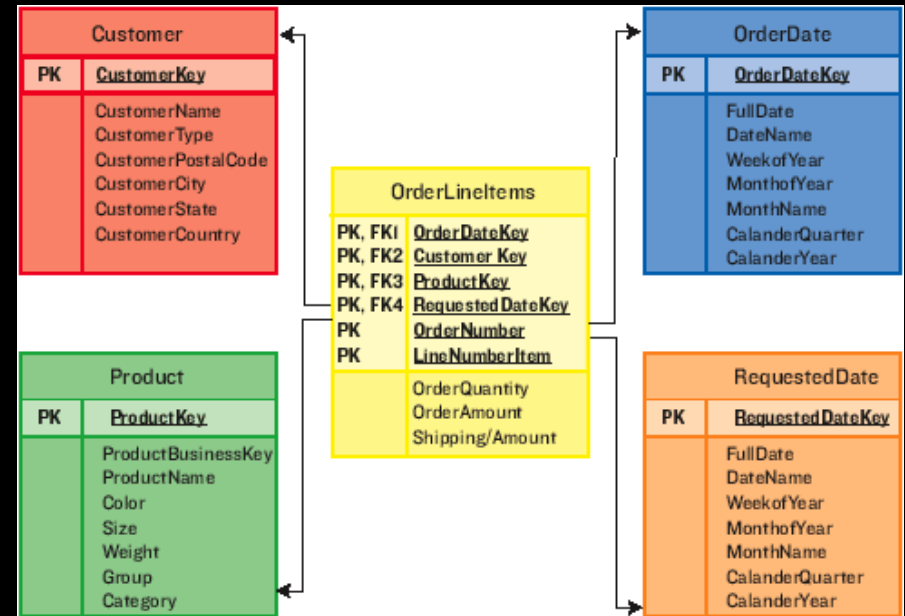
Customer

| PK | CustomerKey |
|---|---|
| | CustomerName<br>CustomerType<br>CustomerPostalCode<br>CustomerCity<br>CustomerState<br>CustomerCountry |

OrderLineItems

| PK, FK1 | OrderDateKey |
|---|---|
| PK, FK2 | Customer Key |
| PK, FK3 | ProductKey |
| PK, FK4 | RequestedDateKey |
| PK | OrderNumber |
| PK | LineNumberItem |
| | OrderQuantity<br>OrderAmount<br>Shipping/Amount |

OrderDate

| PK | OrderDateKey |
|---|---|
| | FullDate<br>DateName<br>WeekofYear<br>MonthofYear<br>MonthName<br>CalanderQuarter<br>CalanderYear |

Product

| PK | ProductKey |
|---|---|
| | ProductBusinessKey<br>ProductName<br>Color<br>Size<br>Weight<br>Group<br>Category |

RequestedDate

| PK | RequestedDateKey |
|---|---|
| | FullDate<br>DateName<br>WeekofYear<br>MonthofYear<br>MonthName<br>CalanderQuarter<br>CalanderYear |